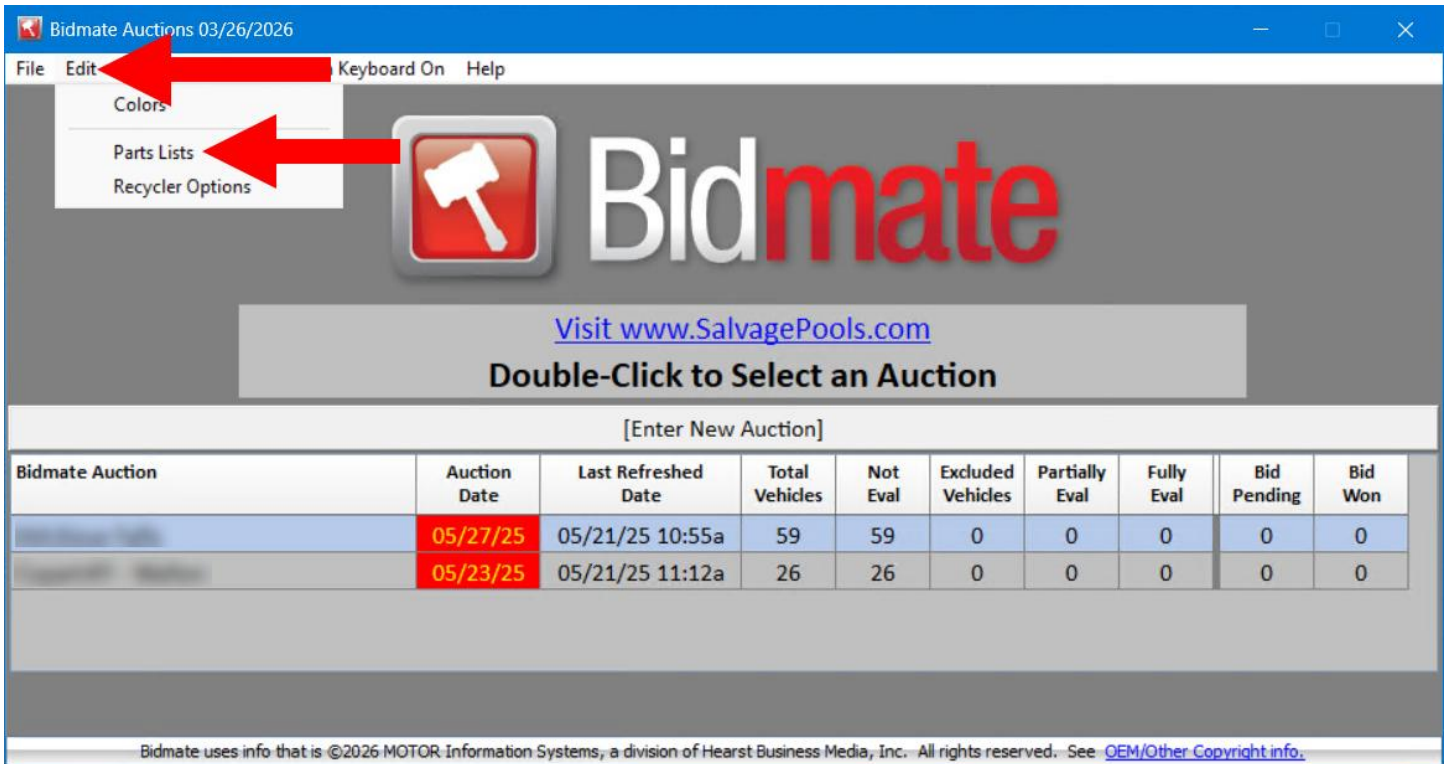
Bidmate Auctions 03/26/2026

File Edit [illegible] Keyboard On Help

Colors

Parts Lists

Recycler Options

Bidmate

Visit www.SalvagePools.com

Double-Click to Select an Auction

[Enter New Auction]

| Bidmate Auction | Auction Date | Last Refreshed Date | Total Vehicles | Not Eval | Excluded Vehicles | Partially Eval | Fully Eval | Bid Pending | Bid Won |
|---|---|---|---|---|---|---|---|---|---|
| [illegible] | 05/27/25 | 05/21/25 10:55a | 59 | 59 | 0 | 0 | 0 | 0 | 0 |
| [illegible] | 05/23/25 | 05/21/25 11:12a | 26 | 26 | 0 | 0 | 0 | 0 | 0 |

Bidmate uses info that is ©2026 MOTOR Information Systems, a division of Hearst Business Media, Inc. All rights reserved. See OEM/Other Copyright info.